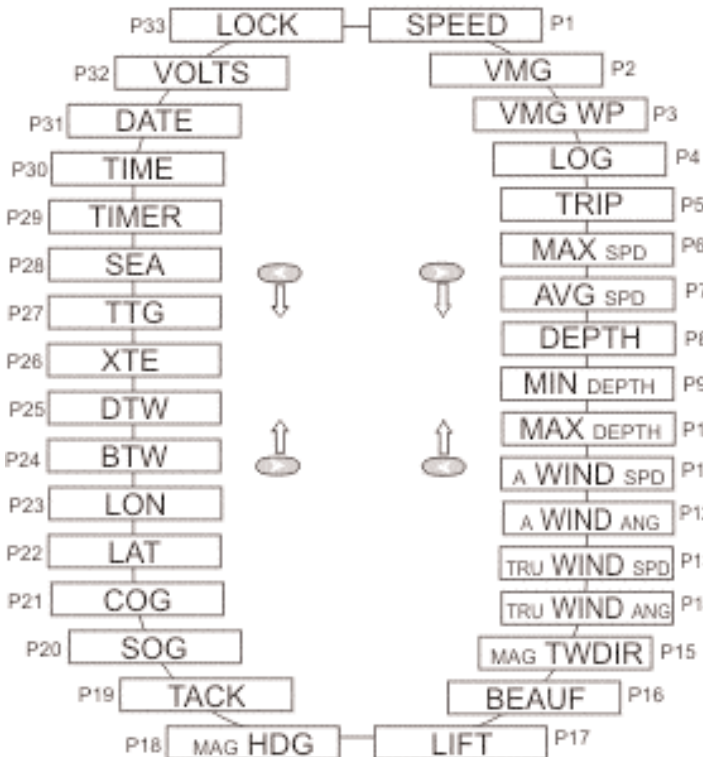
P33 LOCK
SPEED P1
P32 VOLTS
VMG P2
P31 DATE
VMG WP P3
P30 TIME
LOG P4
P29 TIMER
TRIP P5
P28 SEA
MAX SPD P6
P27 TTG
AVG SPD P7
P26 XTE
DEPTH P8
P25 DTW
MIN DEPTH P9
P24 BTW
MAX DEPTH P1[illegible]
P23 LON
A WIND SPD P1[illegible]
P22 LAT
A WIND ANG P1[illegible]
P21 COG
TRU WIND SPD P1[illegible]
P20 SOG
TRU WIND ANG P1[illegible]
MAG TWDIR P15
P19 TACK
BEAUF P16
P18 MAG HDG
LIFT P17